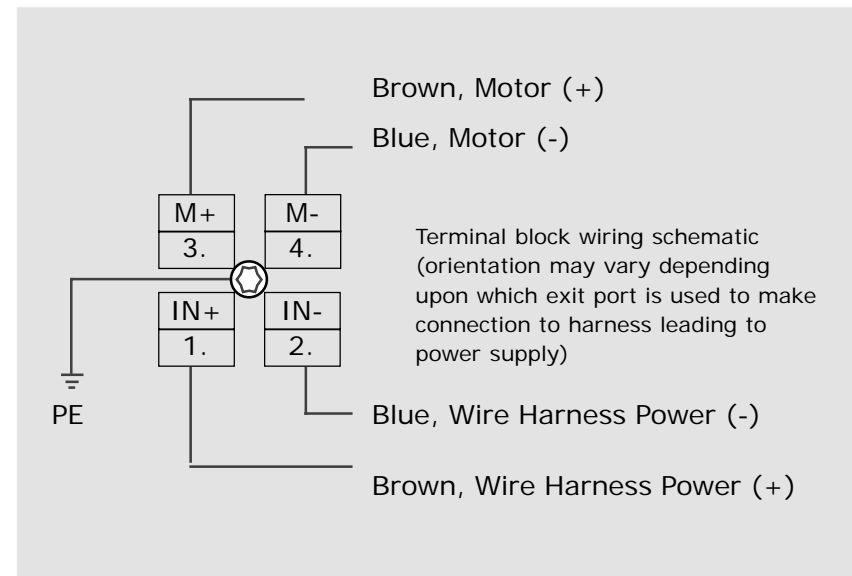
Brown, Motor (+)

Blue, Motor (-)

M+
3.

M-
4.

Terminal block wiring schematic (orientation may vary depending upon which exit port is used to make connection to harness leading to power supply)

IN+
1.

IN-
2.

PE

Blue, Wire Harness Power (-)

Brown, Wire Harness Power (+)